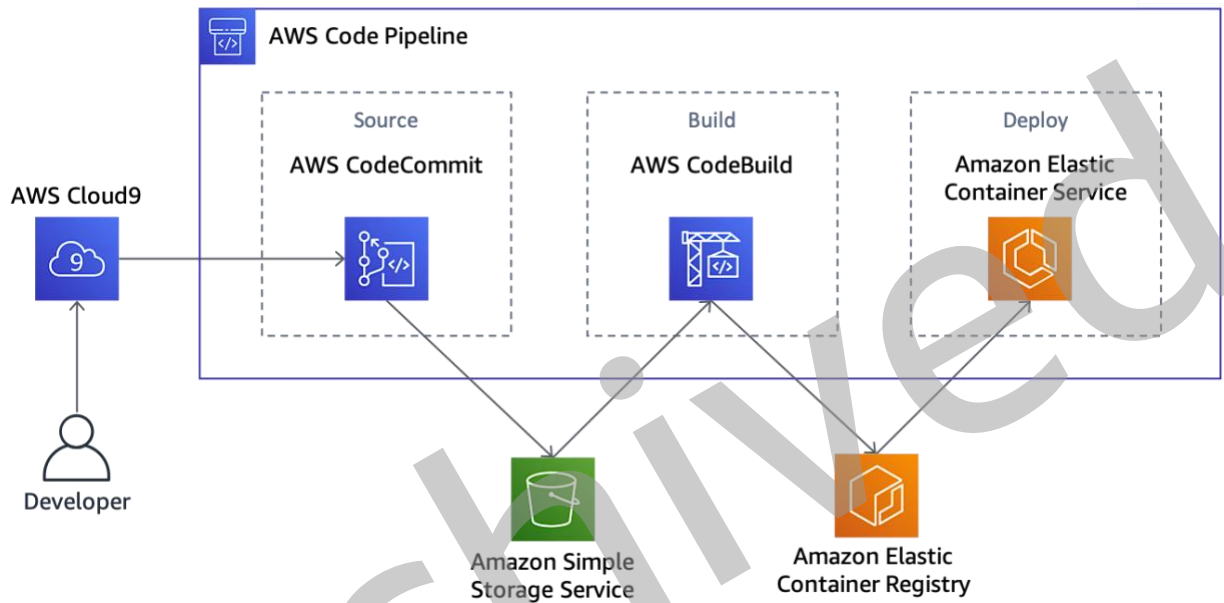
AWS Code Pipeline

Source
AWS CodeCommit

Build
AWS CodeBuild

Deploy
Amazon Elastic Container Service

AWS Cloud9

9

Developer

Amazon Simple Storage Service

Amazon Elastic Container Registry

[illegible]hived